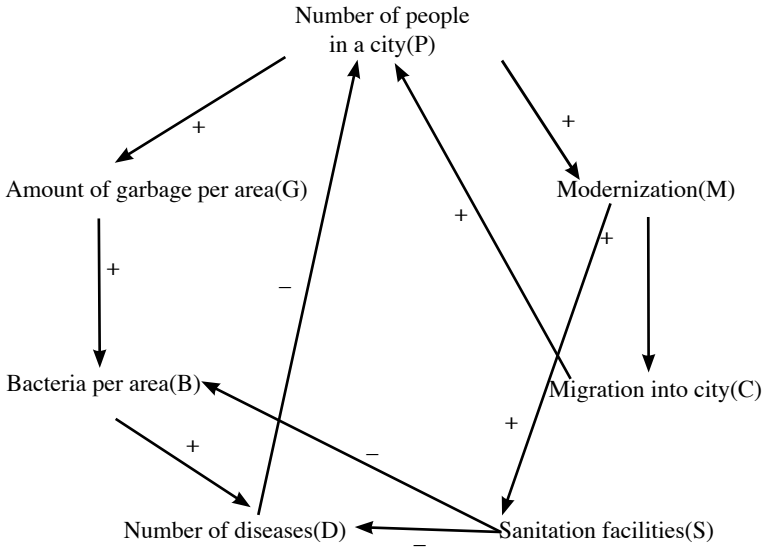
Number of people in a city(P)

+

+

Amount of garbage per area(G)

Modernization(M)

+

+

+

−

Bacteria per area(B)

Migration into city(C)

+

+

−

Number of diseases(D)

Sanitation facilities(S)

−